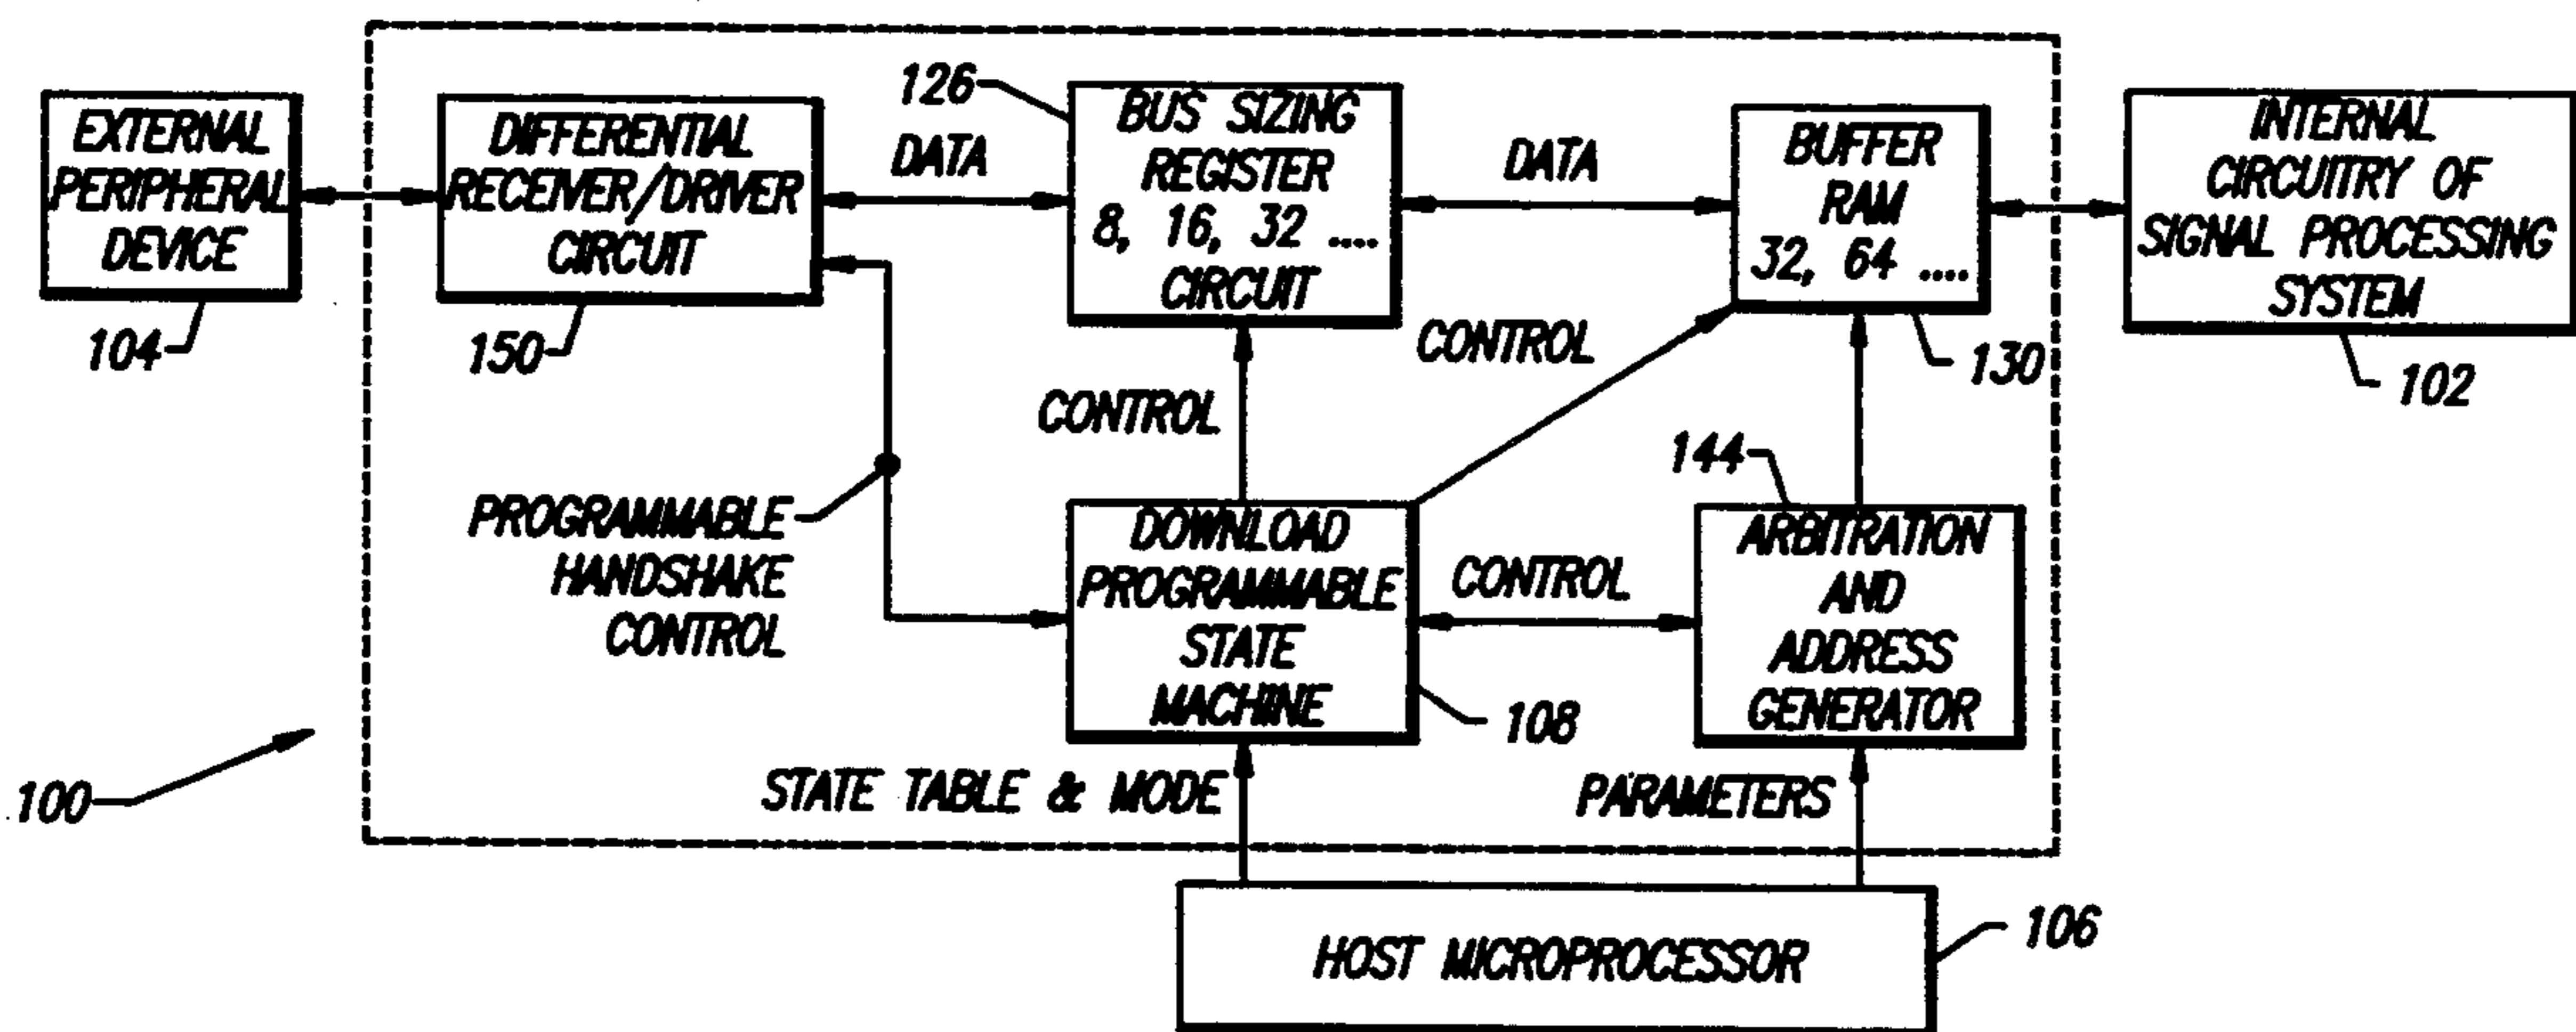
EXTERNAL PERIPHERAL DEVICE

104

DIFFERENTIAL RECEIVER/DRIVER CIRCUIT

150

126

DATA

BUS SIZING REGISTER 8, 16, 32 .... CIRCUIT

DATA

BUFFER RAM 32, 64 ....

130

INTERNAL CIRCUITRY OF SIGNAL PROCESSING SYSTEM

102

CONTROL

CONTROL

PROGRAMMABLE HANDSHAKE CONTROL

144

DOWNLOAD PROGRAMMABLE STATE MACHINE

108

CONTROL

ARBITRATION AND ADDRESS GENERATOR

100

STATE TABLE & MODE

PARAMETERS

HOST MICROPROCESSOR

106